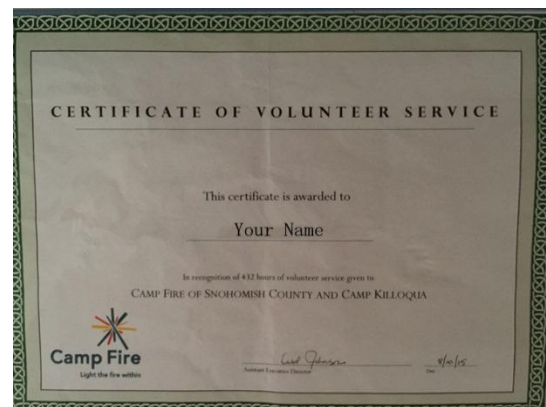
CERTIFICATE OF VOLUNTEER SERVICE

This certificate is awarded to

Your Name

In recognition of 432 hours of volunteer service given to

CAMP FIRE OF SNOHOMISH COUNTY AND CAMP KILLOQUA

Camp Fire
Light the fire within

Curt Johnson
Assistant Executive Director

8/10/15
Date